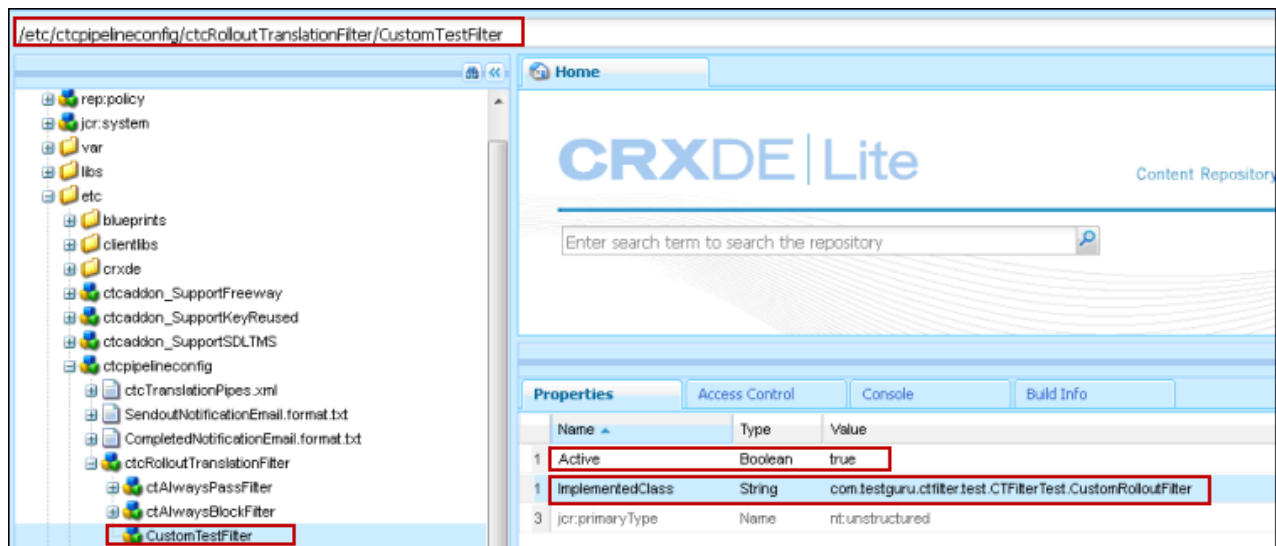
/etc/ctcpipelineconfig/ctcRolloutTranslationFilter/CustomTestFilter

rep:policy
jcr:system
var
libs
etc
blueprints
clientlibs
crxde
ctcaddon_SupportFreeway
ctcaddon_SupportKeyReused
ctcaddon_SupportSDLTMS
ctcpipelineconfig
ctcTranslationPipes.xml
SendoutNotificationEmail.format.txt
CompletedNotificationEmail.format.txt
ctcRolloutTranslationFilter
ctAlwaysPassFilter
ctAlwaysBlockFilter
CustomTestFilter

Home

CRXDE | Lite

Content Repository

Enter search term to search the repository

Properties | Access Control | Console | Build Info

| | Name ▲ | Type | Value |
|---|---|---|---|
| 1 | Active | Boolean | true |
| 1 | ImplementedClass | String | com.testguru.ctfilter.test.CTFilterTest.CustomRolloutFilter |
| 3 | jcr:primaryType | Name | nt:unstructured |